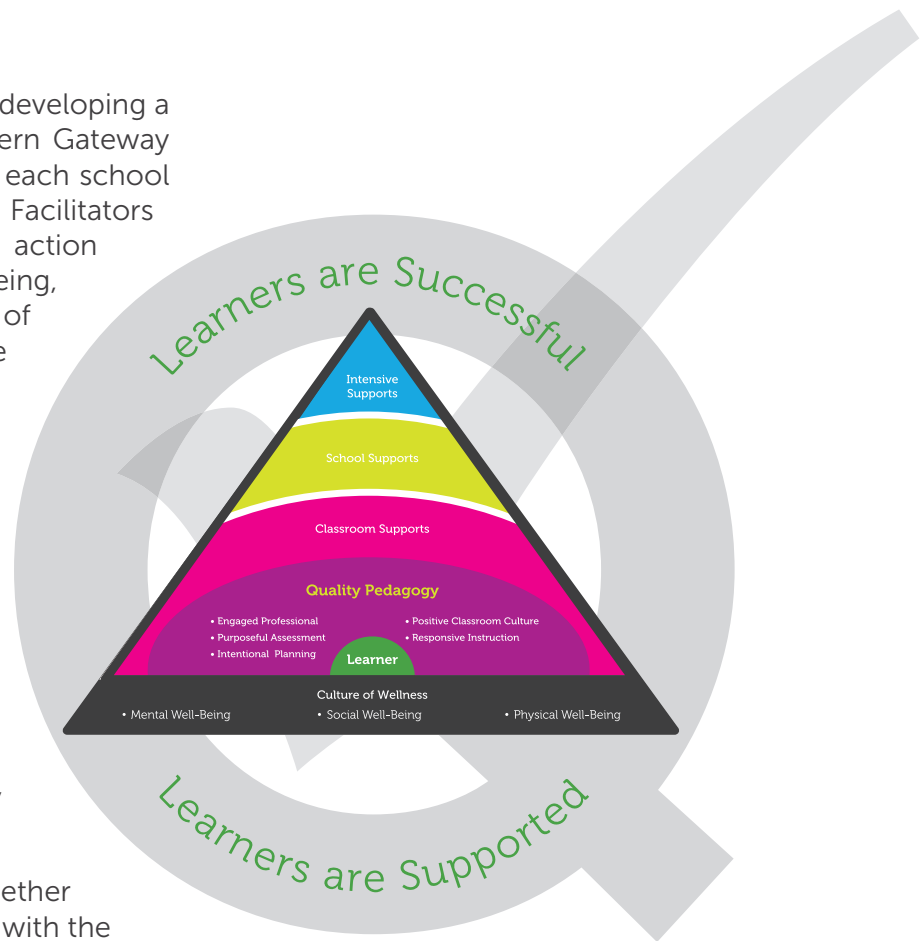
developing a
ern Gateway
each school
Facilitators
action
eing,
of
e

Learners are Successful

Intensive Supports

School Supports

Classroom Supports

Quality Pedagogy

• Engaged Professional
• Purposeful Assessment
• Intentional Planning

• Positive Classroom Culture
• Responsive Instruction

Learner

Culture of Wellness
• Mental Well-Being • Social Well-Being • Physical Well-Being

Learners are Supported

ether
with the